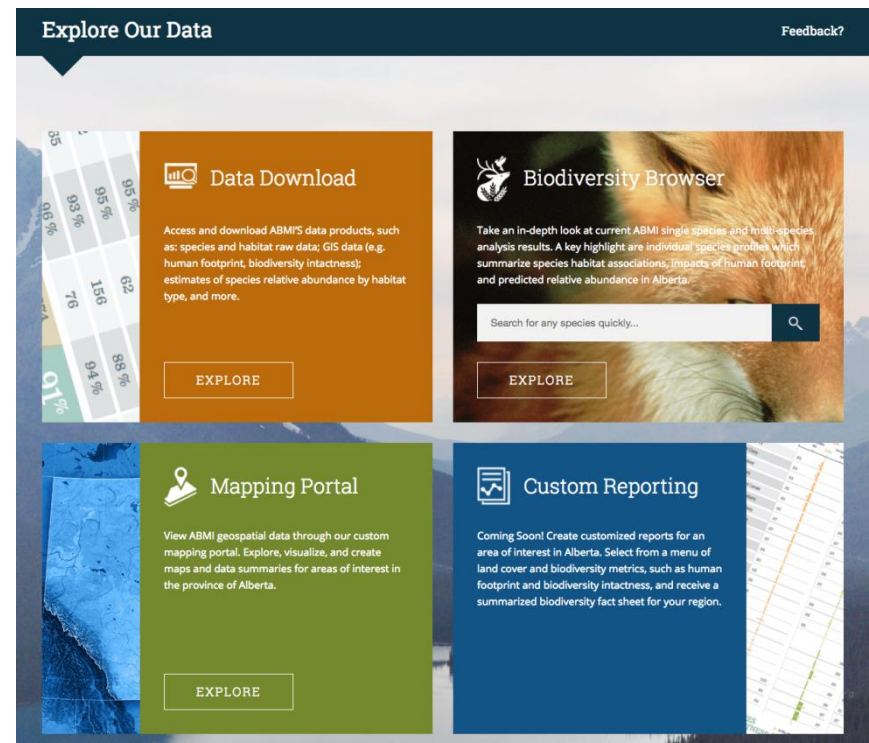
Explore Our Data

Feedback?

85
96%
93%
95%
95%
76
156
62
91%
94%
88%

Data Download

Access and download ABMI'S data products, such as: species and habitat raw data; GIS data (e.g. human footprint, biodiversity intactness); estimates of species relative abundance by habitat type, and more.

EXPLORE

Biodiversity Browser

Take an in-depth look at current ABMI single species and multi-species analysis results. A key highlight are individual species profiles which summarize species habitat associations, impacts of human footprint, and predicted relative abundance in Alberta.

Search for any species quickly...

EXPLORE

Mapping Portal

View ABMI geospatial data through our custom mapping portal. Explore, visualize, and create maps and data summaries for areas of interest in the province of Alberta.

EXPLORE

Custom Reporting

Coming Soon! Create customized reports for an area of interest in Alberta. Select from a menu of land cover and biodiversity metrics, such as human footprint and biodiversity intactness, and receive a summarized biodiversity fact sheet for your region.